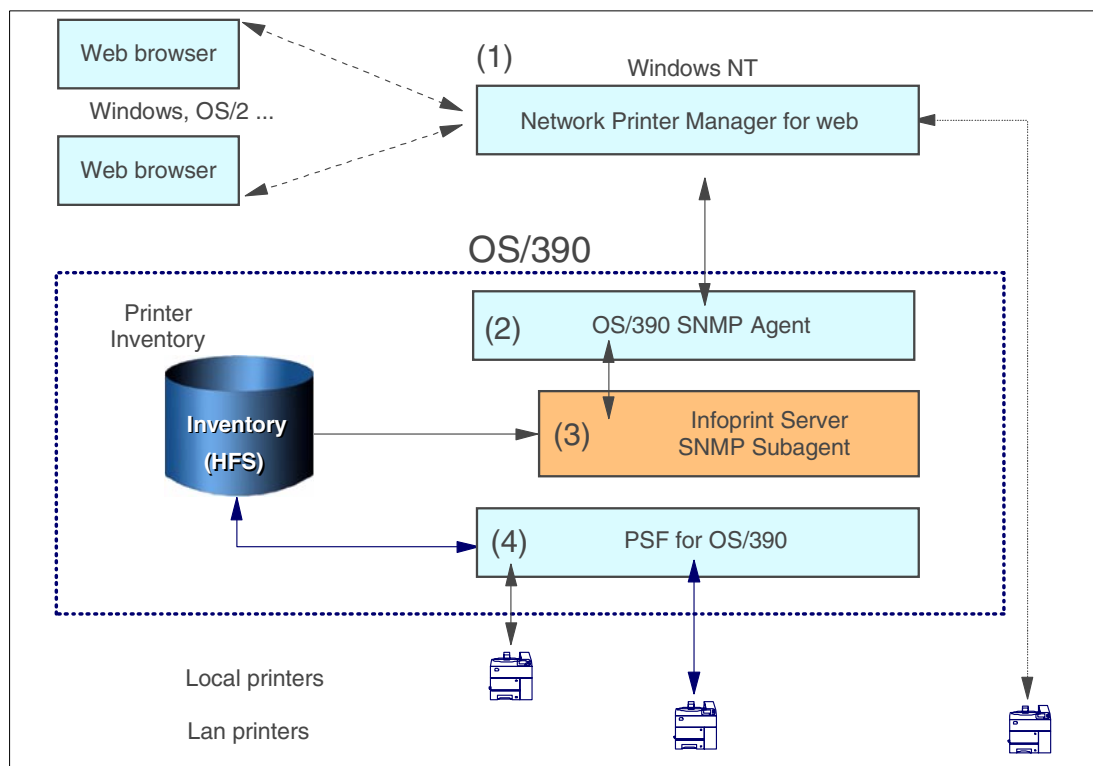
Web browser

Windows, OS/2 ...

Web browser

(1)

Windows NT

Network Printer Manager for web

OS/390

Printer Inventory

(2) OS/390 SNMP Agent

Inventory (HFS)

(3) Infoprint Server SNMP Subagent

(4) PSF for OS/390

Local printers

Lan printers